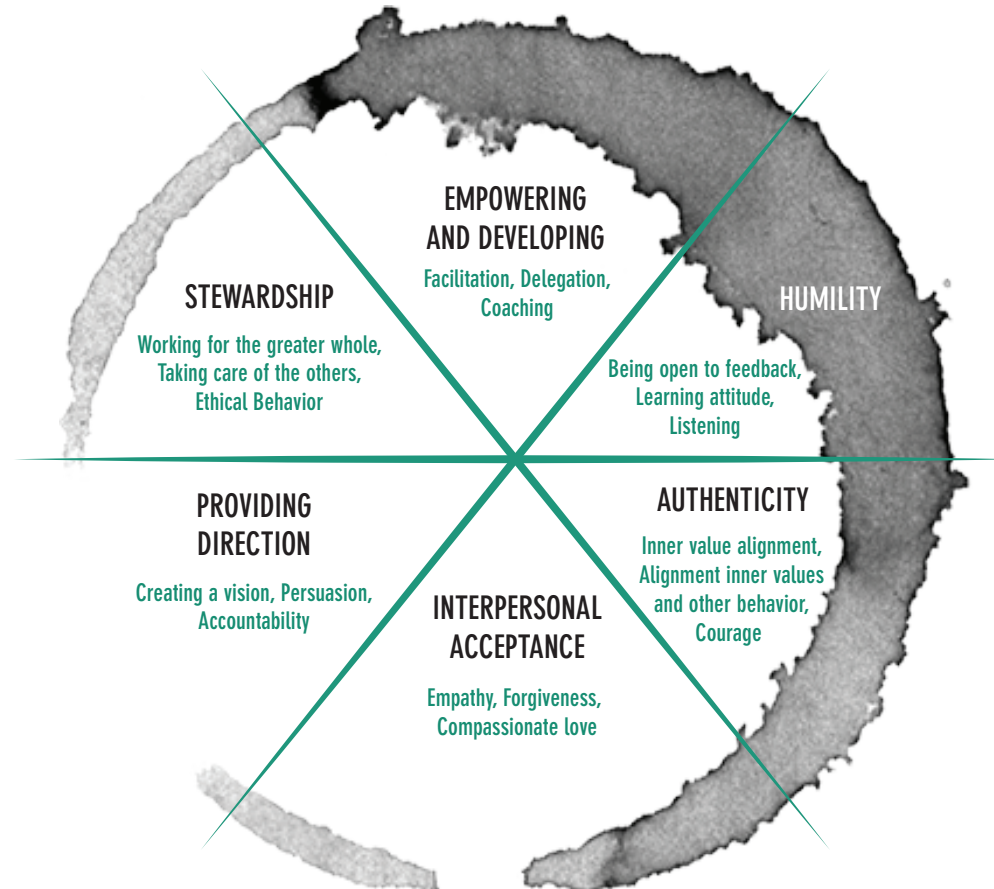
EMPOWERING AND DEVELOPING

Facilitation, Delegation, Coaching

STEWARDSHIP

Working for the greater whole, Taking care of the others, Ethical Behavior

HUMILITY

Being open to feedback, Learning attitude, Listening

PROVIDING DIRECTION

Creating a vision, Persuasion, Accountability

AUTHENTICITY

Inner value alignment, Alignment inner values and other behavior, Courage

INTERPERSONAL ACCEPTANCE

Empathy, Forgiveness, Compassionate love